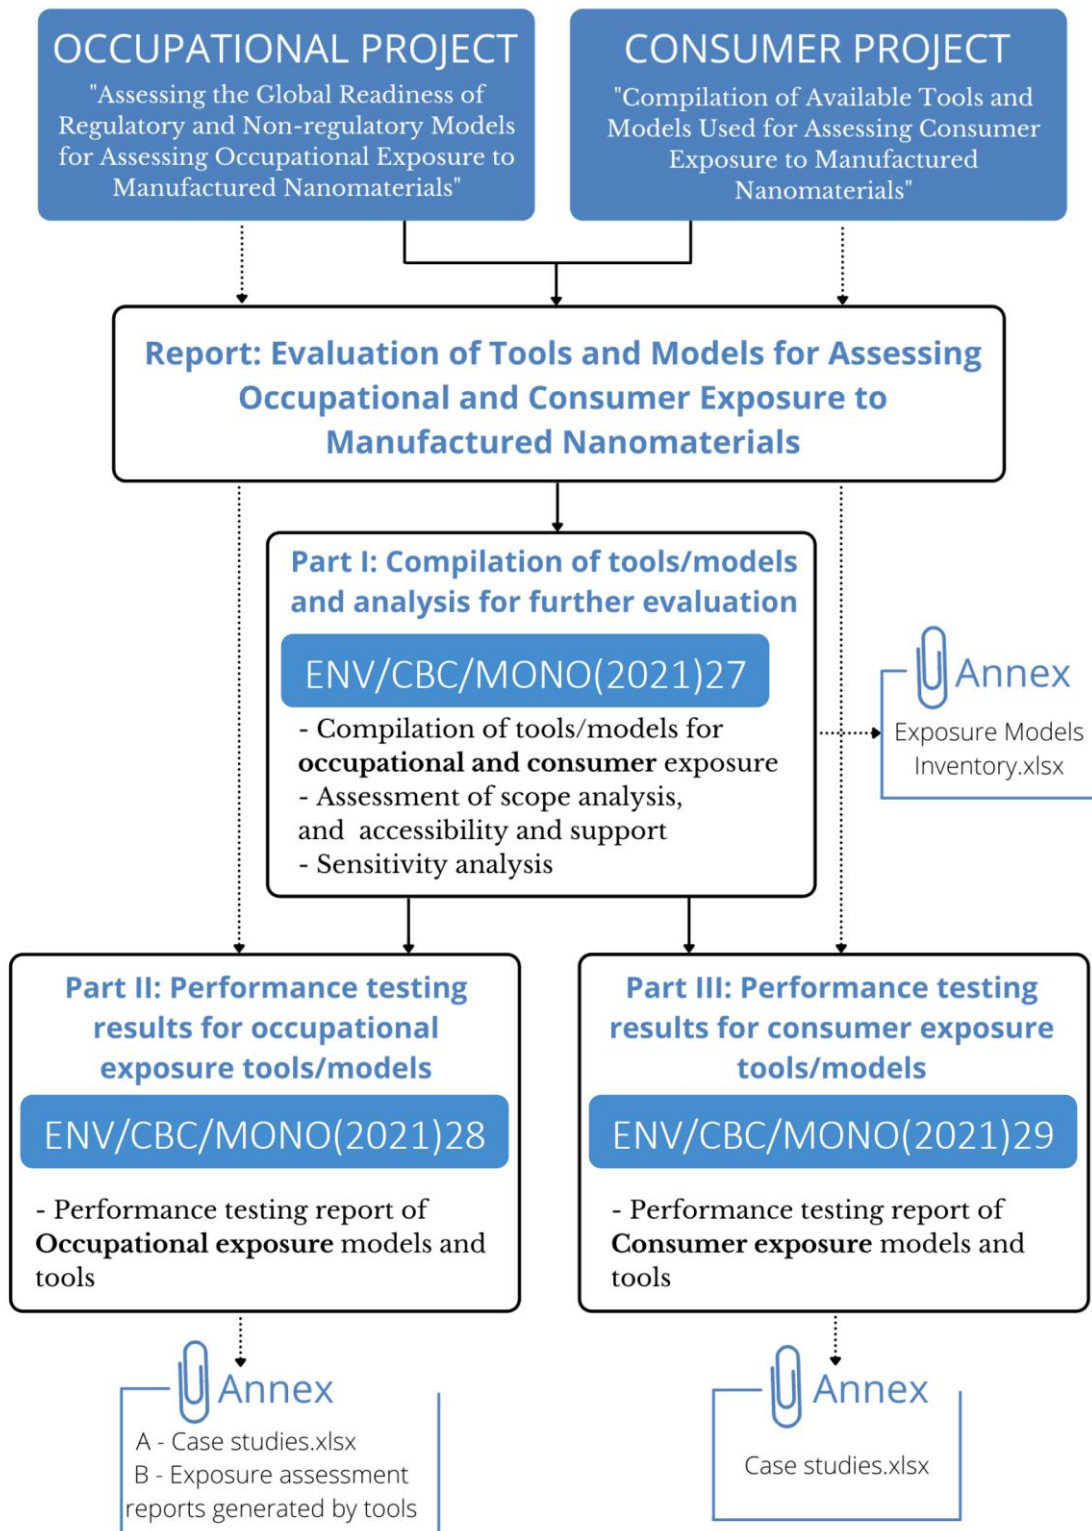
OCCUPATIONAL PROJECT
"Assessing the Global Readiness of Regulatory and Non-regulatory Models for Assessing Occupational Exposure to Manufactured Nanomaterials"

CONSUMER PROJECT
"Compilation of Available Tools and Models Used for Assessing Consumer Exposure to Manufactured Nanomaterials"

Report: Evaluation of Tools and Models for Assessing Occupational and Consumer Exposure to Manufactured Nanomaterials

Part I: Compilation of tools/models and analysis for further evaluation

ENV/CBC/MONO(2021)27

- Compilation of tools/models for **occupational and consumer** exposure
- Assessment of scope analysis, and accessibility and support
- Sensitivity analysis

Annex
Exposure Models Inventory.xlsx

Part II: Performance testing results for occupational exposure tools/models

ENV/CBC/MONO(2021)28

- Performance testing report of **Occupational exposure** models and tools

Part III: Performance testing results for consumer exposure tools/models

ENV/CBC/MONO(2021)29

- Performance testing report of **Consumer exposure** models and tools

Annex
A - Case studies.xlsx
B - Exposure assessment reports generated by tools

Annex
Case studies.xlsx